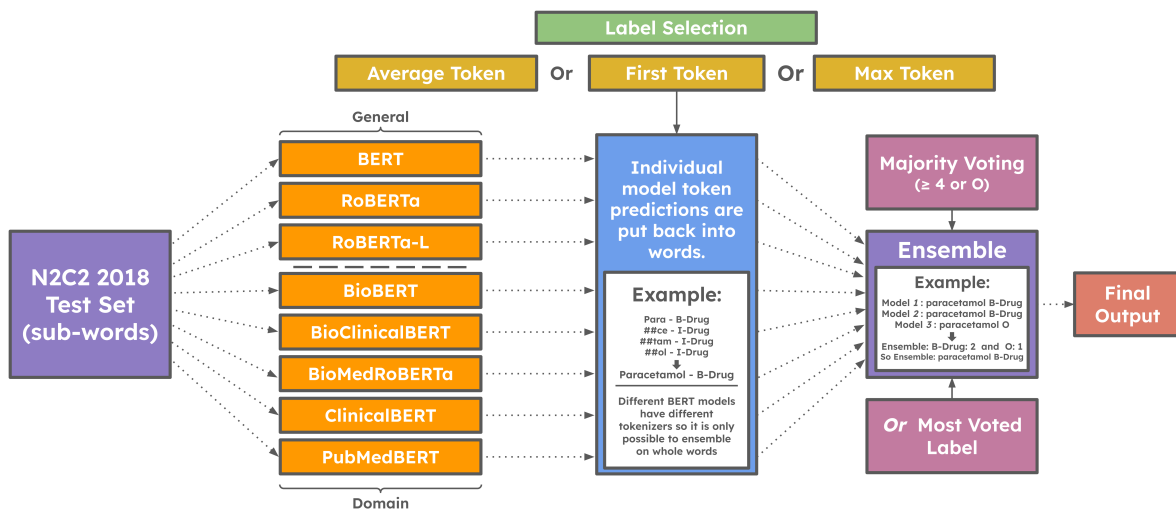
Label Selection

Average Token Or First Token Or Max Token

General

BERT

RoBERTa

RoBERTa-L

BioBERT

BioClinicalBERT

BioMedRoBERTa

ClinicalBERT

PubMedBERT

Domain

N2C2 2018 Test Set (sub-words)

Individual model token predictions are put back into words.

Example:

Para - B-Drug
##ce - I-Drug
##tam - I-Drug
##ol - I-Drug

Paracetamol - B-Drug

Different BERT models have different tokenizers so it is only possible to ensemble on whole words

Majority Voting (≥ 4 or O)

Ensemble

Example:

Model *1* : paracetamol B-Drug
Model *2* : paracetamol B-Drug
Model *3* : paracetamol O

Ensemble: B-Drug: 2 and O: 1
So Ensemble: paracetamol B-Drug

*Or* Most Voted Label

Final Output